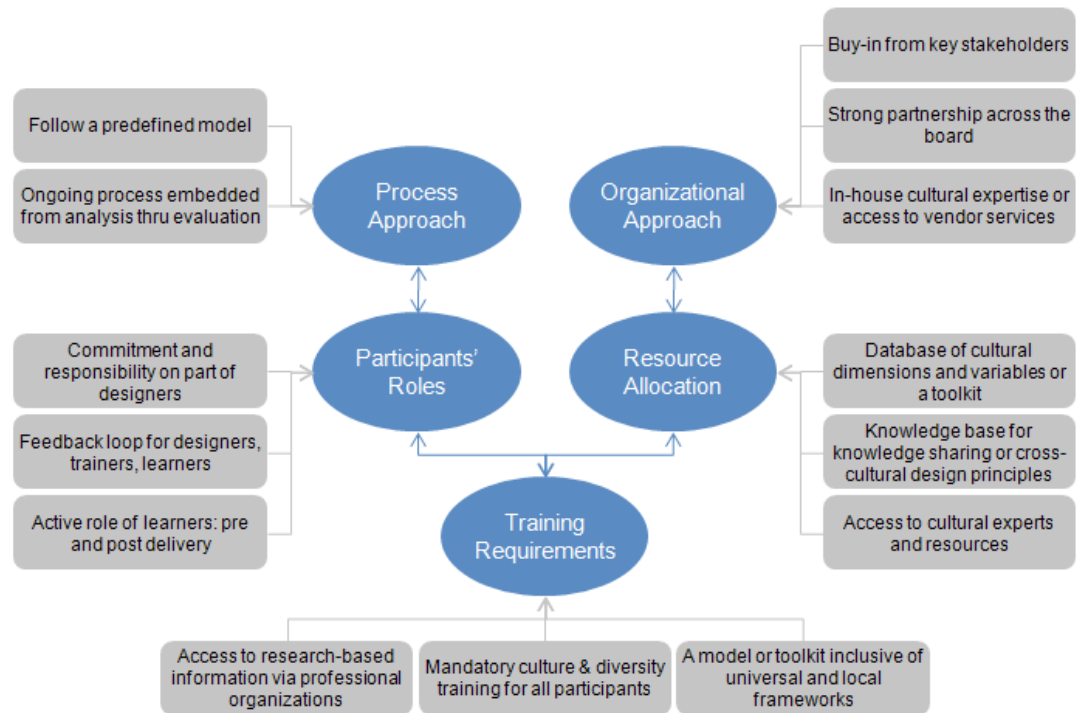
Follow a predefined model

Ongoing process embedded from analysis thru evaluation

Process Approach

Organizational Approach

Buy-in from key stakeholders

Strong partnership across the board

In-house cultural expertise or access to vendor services

Commitment and responsibility on part of designers

Feedback loop for designers, trainers, learners

Active role of learners: pre and post delivery

Participants' Roles

Resource Allocation

Database of cultural dimensions and variables or a toolkit

Knowledge base for knowledge sharing or cross-cultural design principles

Access to cultural experts and resources

Training Requirements

Access to research-based information via professional organizations

Mandatory culture & diversity training for all participants

A model or toolkit inclusive of universal and local frameworks